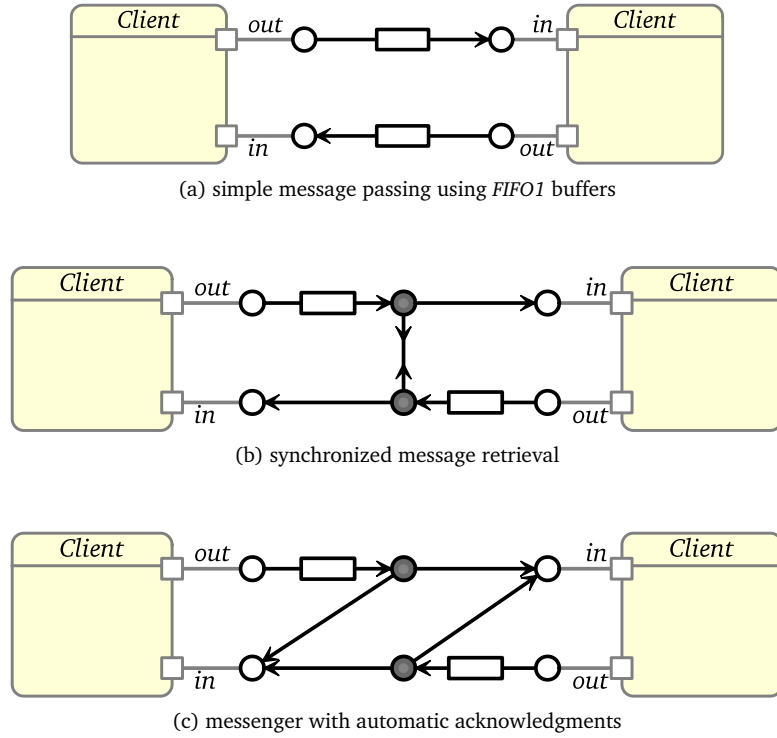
Client
out
in
Client
in
out
(a) simple message passing using FIFO1 buffers

Client
out
in
Client
in
out
(b) synchronized message retrieval

Client
out
in
Client
in
out
(c) messenger with automatic acknowledgments